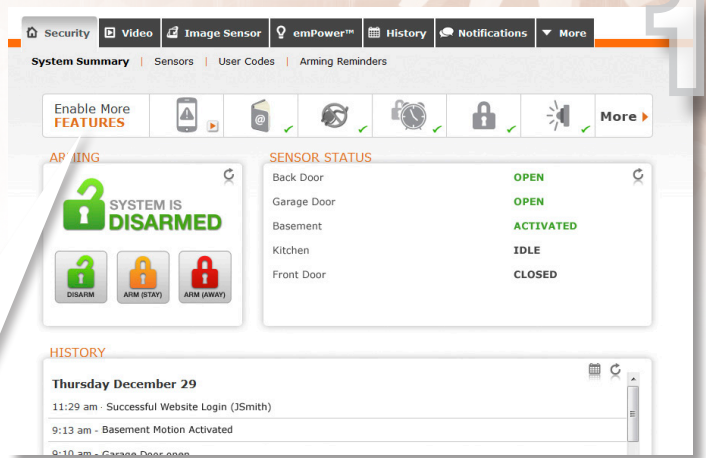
Security | Video | Image Sensor | emPower™ | History | Notifications | More

System Summary | Sensors | User Codes | Arming Reminders

1

Enable More FEATURES

More

AR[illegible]ING

SYSTEM IS DISARMED

DISARM | ARM (STAY) | ARM (AWAY)

SENSOR STATUS

| | |
|---|---|
| Back Door | OPEN |
| Garage Door | OPEN |
| Basement | ACTIVATED |
| Kitchen | IDLE |
| Front Door | CLOSED |

HISTORY

Thursday December 29

11:29 am · Successful Website Login (JSmith)

9:13 am - Basement Motion Activated

9:10 am - Garage Door open